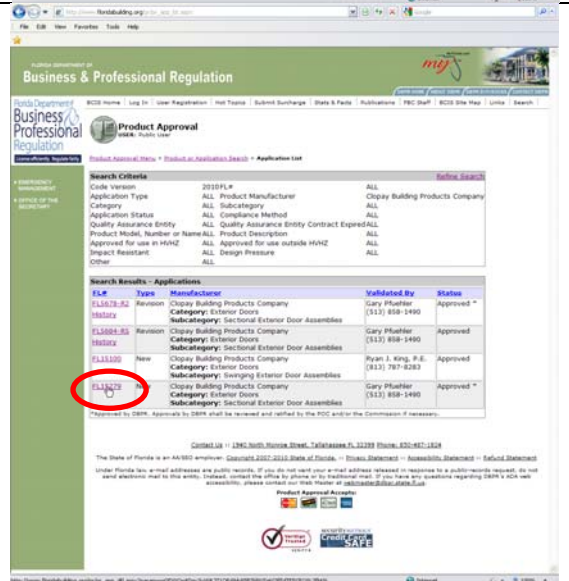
http://www.floridabuilding.org/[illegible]

File Edit View Favorites Tools Help

FLORIDA DEPARTMENT OF
Business & Professional Regulation

myflorida

Florida Department of Business & Professional Regulation
License efficiently. Regulate fairly.

BCIS Home | Log In | User Registration | Hot Topics | Submit Surcharge | Stats & Facts | Publications | FBC Staff | BCIS Site Map | Links | Search

Product Approval
USER: Public User

Product Approval Menu > Product or Application Search > Application List

EMERGENCY MANAGEMENT
OFFICE OF THE SECRETARY

Search Criteria | Refine Search

| | | | |
|---|---|---|---|
| Code Version | 2010 | FL# | ALL |
| Application Type | ALL | Product Manufacturer | Clopay Building Products Company |
| Category | ALL | Subcategory | ALL |
| Application Status | ALL | Compliance Method | ALL |
| Quality Assurance Entity | ALL | Quality Assurance Entity Contract Expired | ALL |
| Product Model, Number or Name | ALL | Product Description | ALL |
| Approved for use in HVHZ | ALL | Approved for use outside HVHZ | ALL |
| Impact Resistant | ALL | Design Pressure | ALL |
| Other | ALL | | |

Search Results - Applications

| FL# | Type | Manufacturer | Validated By | Status |
|---|---|---|---|---|
| FL5678-R2 History | Revision | Clopay Building Products Company Category: Exterior Doors Subcategory: Sectional Exterior Door Assemblies | Gary Pfuehler (513) 858-1490 | Approved * |
| FL5684-R5 History | Revision | Clopay Building Products Company Category: Exterior Doors Subcategory: Sectional Exterior Door Assemblies | Gary Pfuehler (513) 858-1490 | Approved |
| FL15100 | New | Clopay Building Products Company Category: Exterior Doors Subcategory: Swinging Exterior Door Assemblies | Ryan J. King, P.E. (813) 787-8283 | Approved |
| FL15279 | New | Clopay Building Products Company Category: Exterior Doors Subcategory: Sectional Exterior Door Assemblies | Gary Pfuehler (513) 858-1490 | Approved |

*Approved by DBPR. Approvals by DBPR shall be reviewed and ratified by the POC and/or the Commission if necessary.

Contact Us :: 1940 North Monroe Street, Tallahassee FL 32399 Phone: 850-487-1824

The State of Florida is an AA/EEO employer. Copyright 2007-2010 State of Florida. :: Privacy Statement :: Accessibility Statement :: Refund Statement

Under Florida law, e-mail addresses are public records. If you do not want your e-mail address released in response to a public-records request, do not send electronic mail to this entity. Instead, contact the office by phone or by traditional mail. If you have any questions regarding DBPR's ADA web accessibility, please contact our Web Master at webmaster@dbpr.state.fl.us.

Product Approval Accepts:

VeriSign Trusted
Credit Card SAFE

Internet